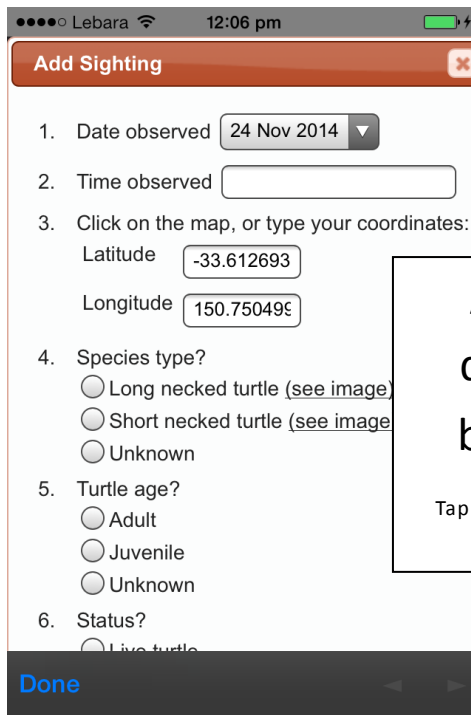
●●●●○ Lebara 12:06 pm

Add Sighting

1. Date observed 24 Nov 2014

2. Time observed

3. Click on the map, or type your coordinates:

Latitude -33.612693

Longitude 150.75049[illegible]

4. Species type?

Long necked turtle (see image)

Short necked turtle (see image

Unknown

5. Turtle age?

Adult

Juvenile

Unknown

6. Status?

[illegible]

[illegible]

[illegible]

Tap

Done